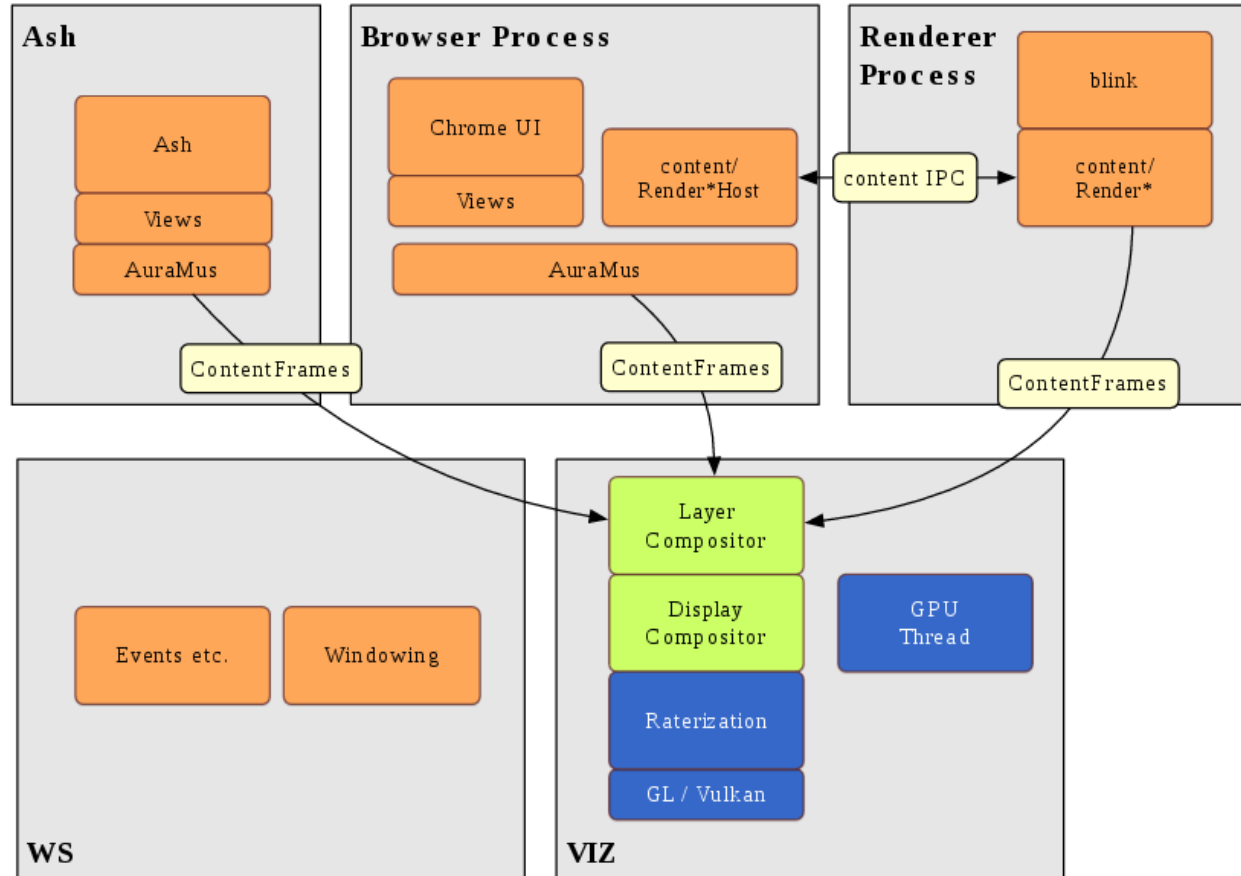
Ash

Ash

Views

AuraMus

ContentFrames

Browser Process

Chrome UI

Views

content/ Render*Host

AuraMus

ContentFrames

Renderer Process

blink

content IPC

content/ Render*

ContentFrames

Events etc.

Windowing

WS

Layer Compositor

Display Compositor

Raterization

GL / Vulkan

GPU Thread

VIZ